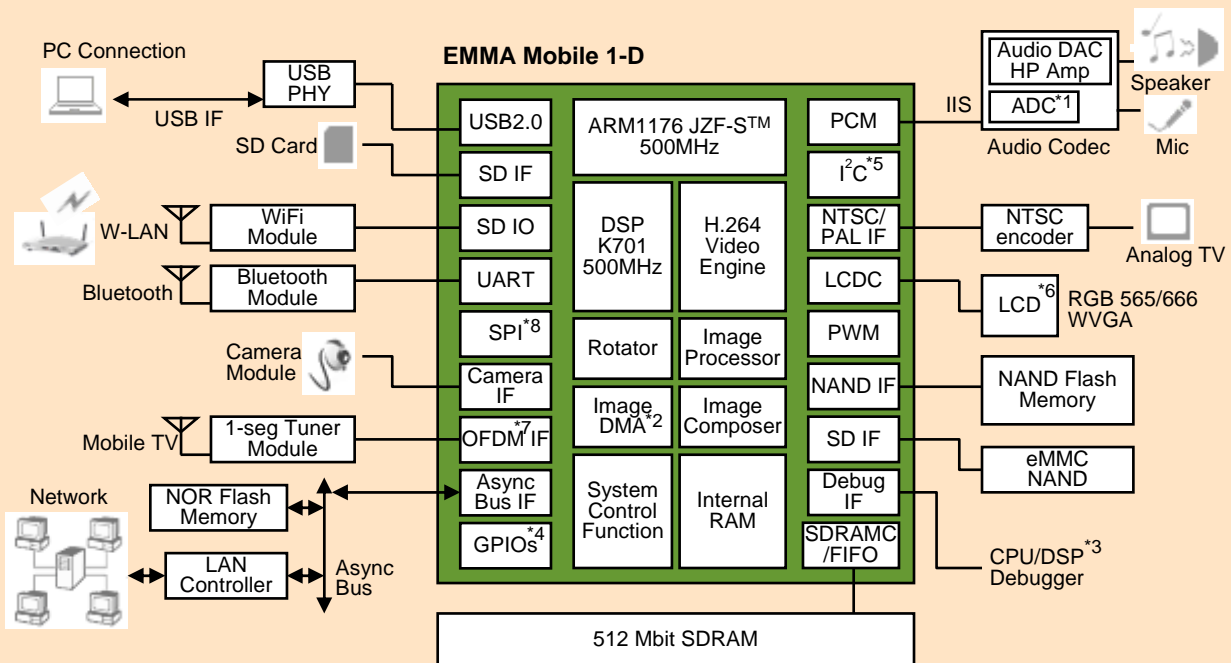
EMMA Mobile 1-D

PC Connection

USB PHY

USB IF

USB2.0

SD Card

SD IF

W-LAN

WiFi Module

SD IO

Bluetooth

Bluetooth Module

UART

SPI$^{*8}$

Camera Module

Camera IF

Mobile TV

1-seg Tuner Module

OFDM$^{*7}$IF

Network

NOR Flash Memory

Async Bus IF

LAN Controller

GPIOs$^{*4}$

Async Bus

ARM1176 JZF-S™ 500MHz

DSP K701 500MHz

H.264 Video Engine

Rotator

Image Processor

Image DMA$^{*2}$

Image Composer

System Control Function

Internal RAM

PCM

I$^2$C$^{*5}$

NTSC/ PAL IF

LCDC

PWM

NAND IF

SD IF

Debug IF

SDRAMC /FIFO

Audio DAC HP Amp

ADC$^{*1}$

Speaker

IIS

Mic

Audio Codec

NTSC encoder

Analog TV

LCD$^{*6}$

RGB 565/666 WVGA

NAND Flash Memory

eMMC NAND

CPU/DSP$^{*3}$ Debugger

512 Mbit SDRAM